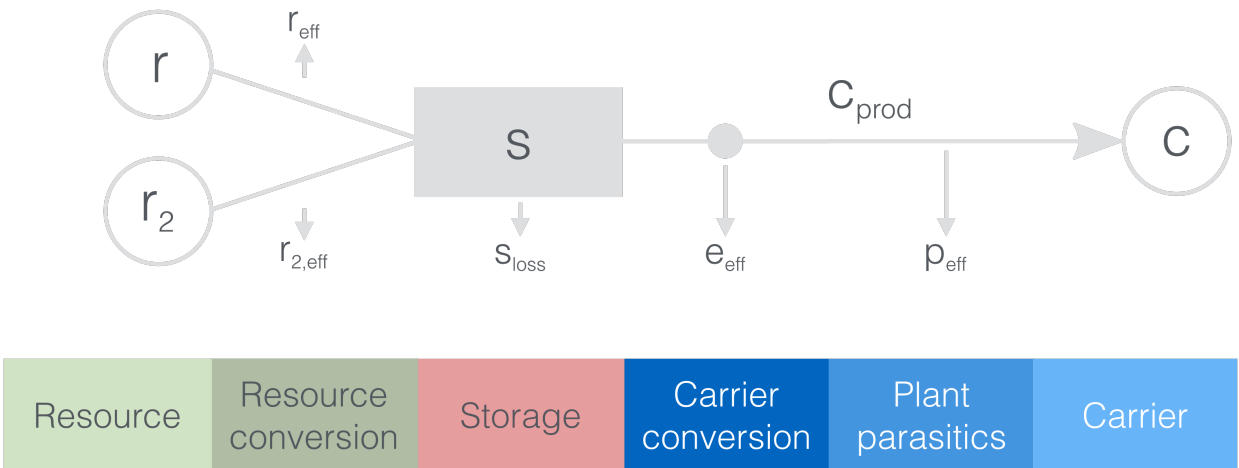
$r$

$r_{eff}$

$r_2$

$r_{2,eff}$

s

$s_{loss}$

$e_{eff}$

$c_{prod}$

$p_{eff}$

c

| Resource | Resource conversion | Storage | Carrier conversion | Plant parasitics | Carrier |
|---|---|---|---|---|---|